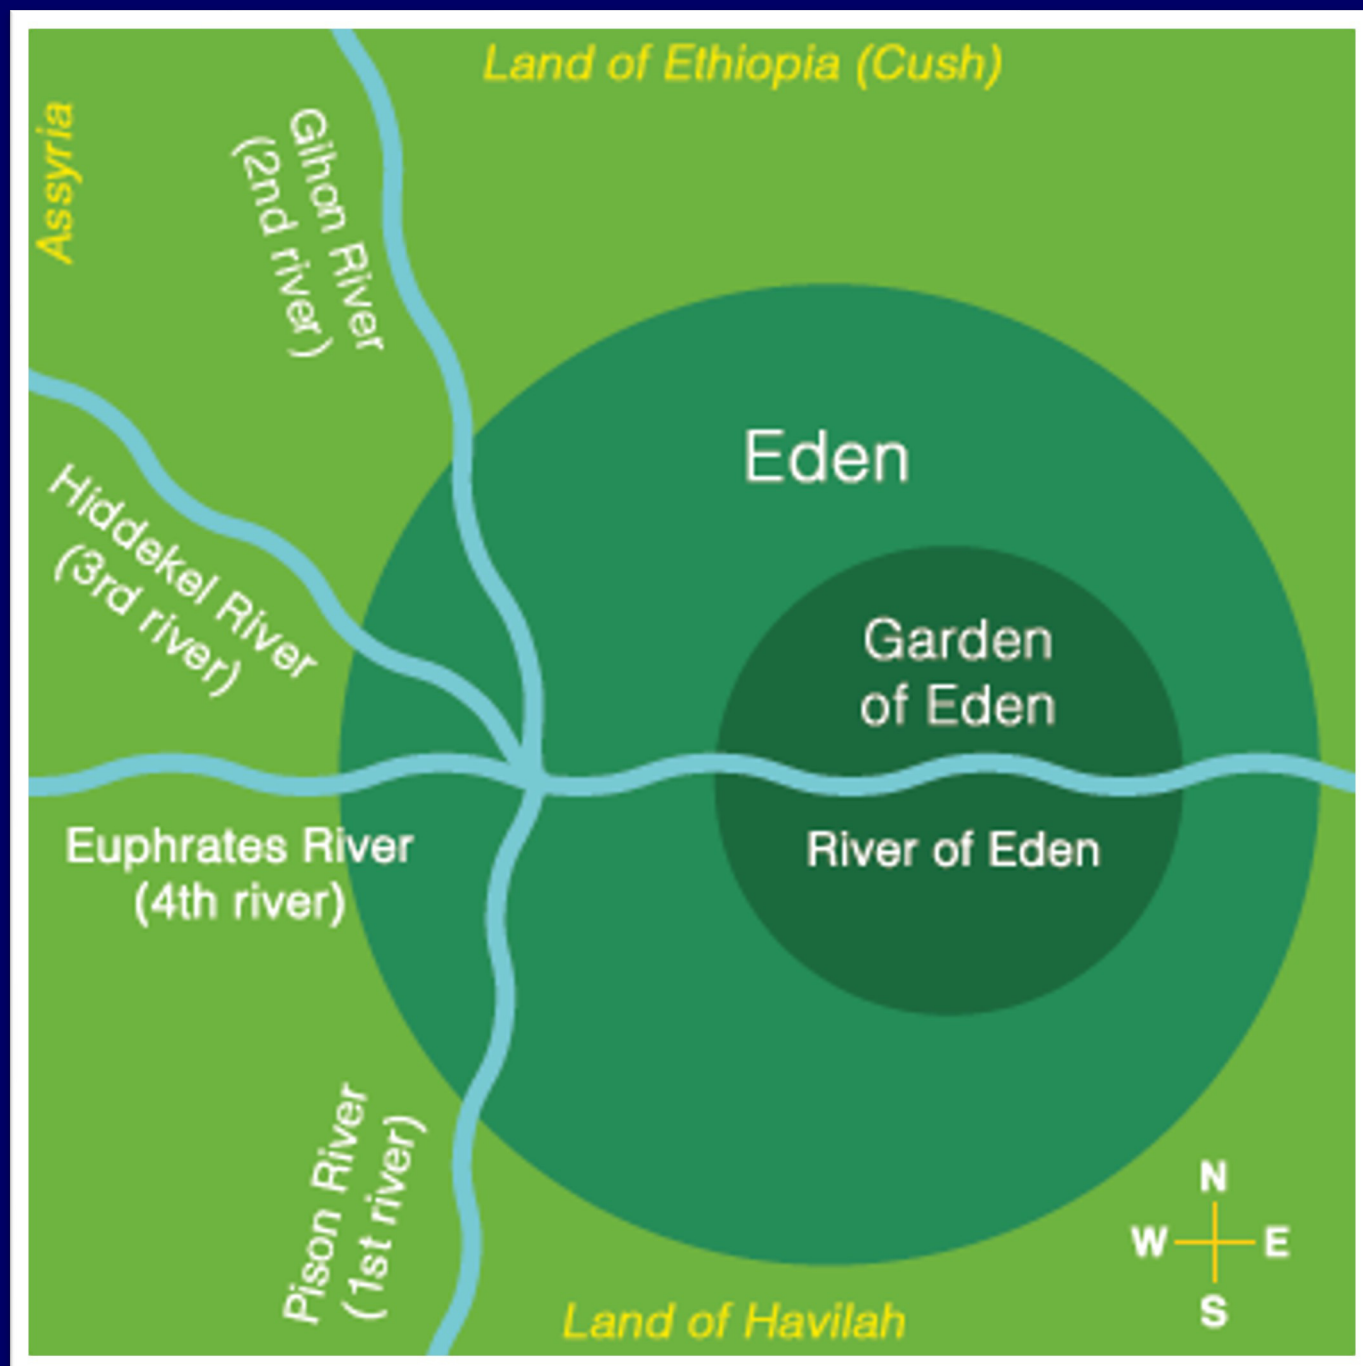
Land of Ethiopia (Cush)

Assyria

Gihon River (2nd river)

Eden

Hiddekel River (3rd river)

Garden of Eden

Euphrates River (4th river)

River of Eden

Pison River (1st river)

N
W E
S

Land of Havilah